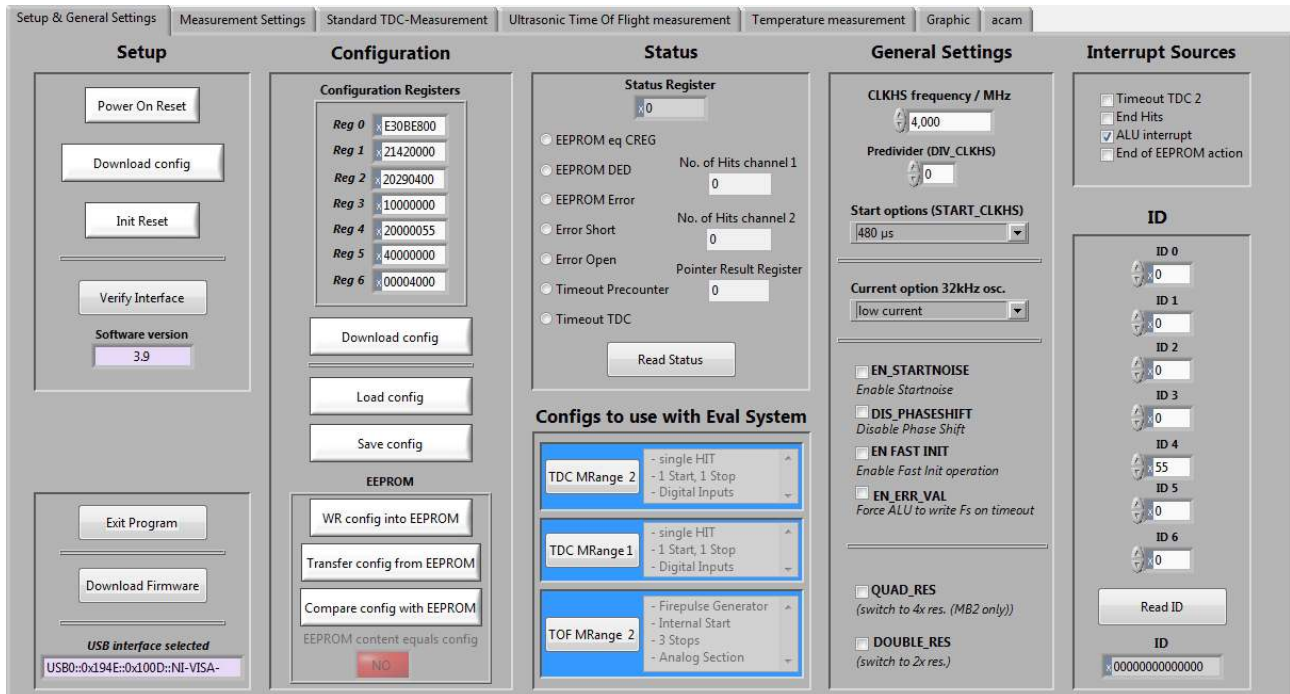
Setup & General Settings | Measurement Settings | Standard TDC-Measurement | Ultrasonic Time Of Flight measurement | Temperature measurement | Graphic | acam

Setup

Power On Reset

Download config

Init Reset

Verify Interface

Software version

3.9

Exit Program

Download Firmware

USB interface selected

USB0::0x194E::0x100D::NI-VISA-

Configuration

Configuration Registers

| | |
|---|---|
| Reg 0 | x E30BE800 |
| Reg 1 | x 21420000 |
| Reg 2 | x 20290400 |
| Reg 3 | x 10000000 |
| Reg 4 | x 20000055 |
| Reg 5 | x 40000000 |
| Reg 6 | x 00004000 |

Download config

Load config

Save config

EEPROM

WR config into EEPROM

Transfer config from EEPROM

Compare config with EEPROM

EEPROM content equals config

NO

Status

Status Register

x 0

EEPROM eq CREG

EEPROM DED

EEPROM Error

Error Short

Error Open

Timeout Precounter

Timeout TDC

No. of Hits channel 1

0

No. of Hits channel 2

0

Pointer Result Register

0

Read Status

Configs to use with Eval System

TDC MRange 2
- single HIT
- 1 Start, 1 Stop
- Digital Inputs

TDC MRange 1
- single HIT
- 1 Start, 1 Stop
- Digital Inputs

TOF MRange 2
- Firepulse Generator
- Internal Start
- 3 Stops
- Analog Section

General Settings

CLKHS frequency / MHz

4,000

Predivider (DIV_CLKHS)

0

Start options (START_CLKHS)

480 µs

Current option 32kHz osc.

low current

EN_STARTNOISE
Enable Startnoise

DIS_PHASESHIFT
Disable Phase Shift

EN FAST INIT
Enable Fast Init operation

EN_ERR_VAL
Force ALU to write Fs on timeout

QUAD_RES
(switch to 4x res. (MB2 only))

DOUBLE_RES
(switch to 2x res.)

Interrupt Sources

Timeout TDC 2
End Hits
ALU interrupt
End of EEPROM action

ID

ID 0
x 0
ID 1
x 0
ID 2
x 0
ID 3
x 0
ID 4
x 55
ID 5
x 0
ID 6
x 0

Read ID

ID

x 00000000000000